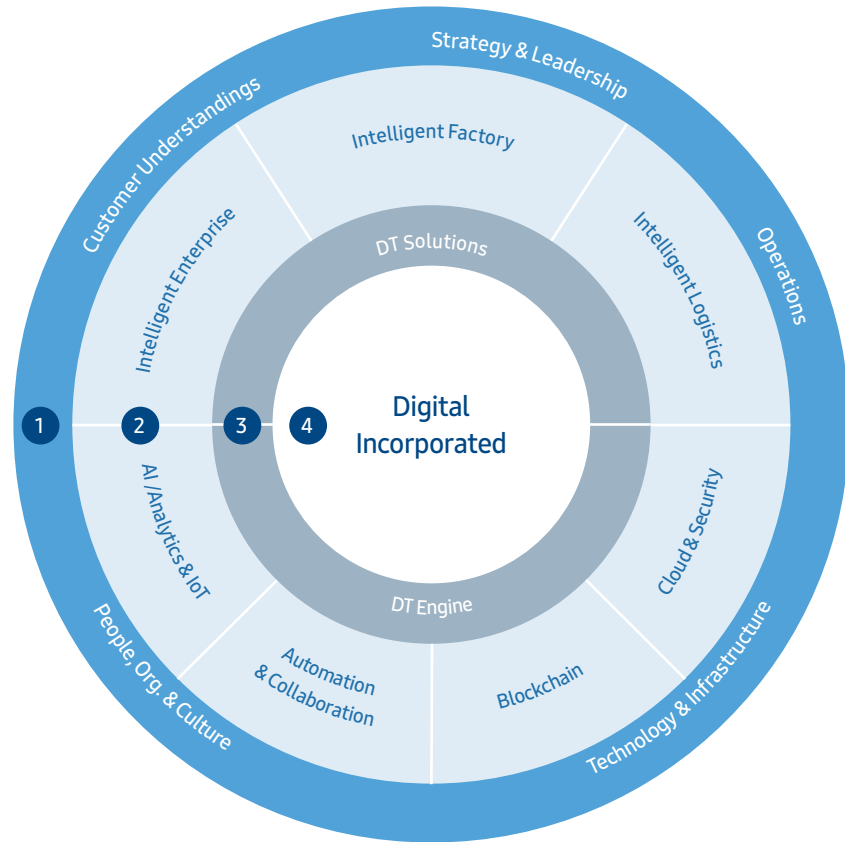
Strategy & Leadership

Customer Understandings

Operations

Intelligent Factory

Intelligent Enterprise

Intelligent Logistics

DT Solutions

1

2

3

4

Digital Incorporated

AI /Analytics & IoT

Cloud & Security

DT Engine

Automation & Collaboration

Blockchain

People, Org. & Culture

Technology & Infrastructure